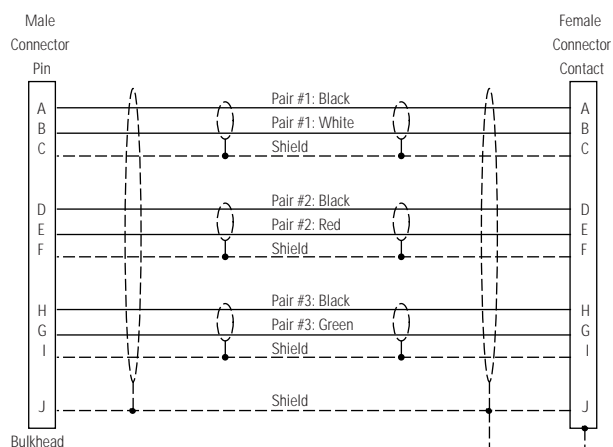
Male Connector Pin

Female Connector Contact

A
B
C

Pair #1: Black
Pair #1: White
Shield

A
B
C

D
E
F

Pair #2: Black
Pair #2: Red
Shield

D
E
F

H
G
I

Pair #3: Black
Pair #3: Green
Shield

H
G
I

J

Shield

J

Bulkhead